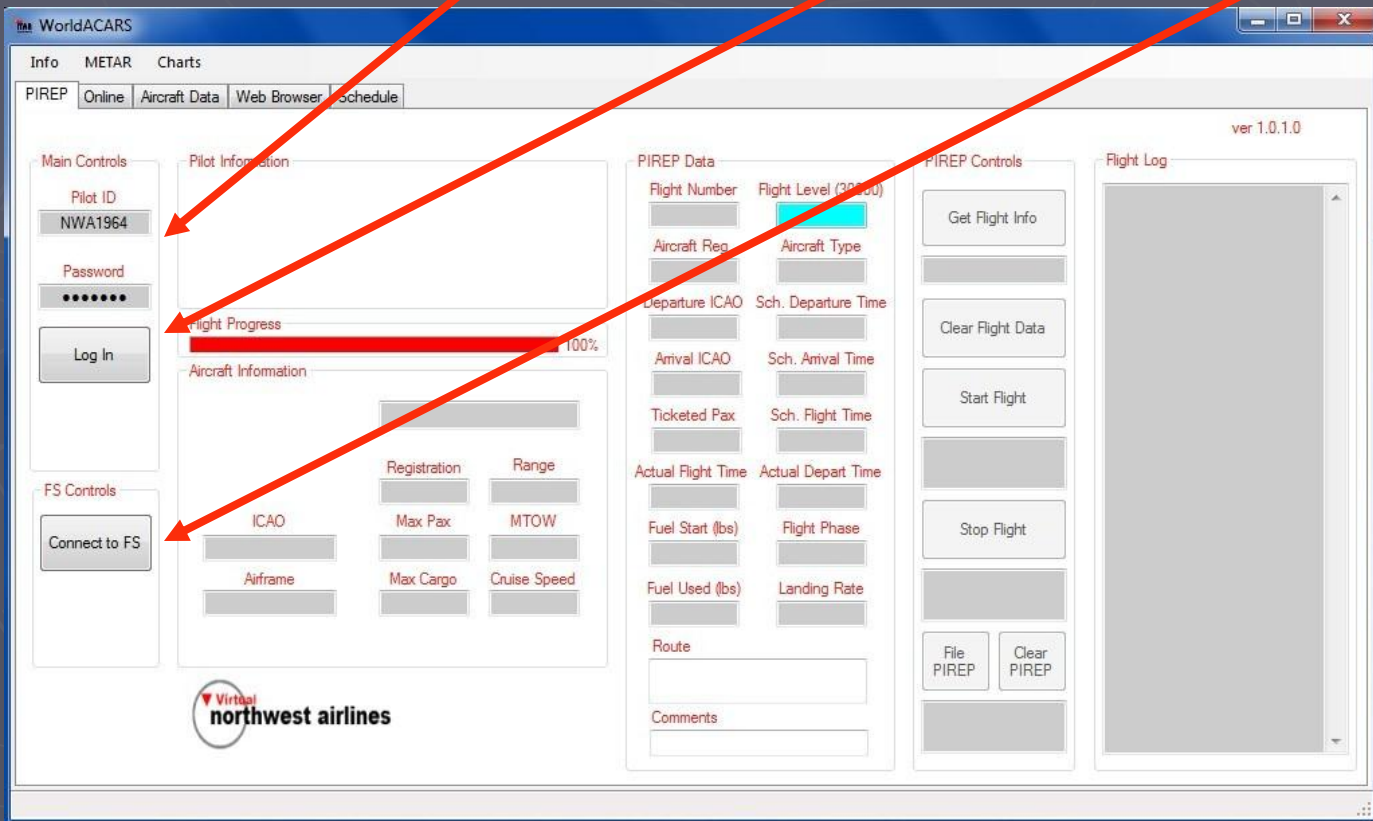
WorldACARS

Info METAR Charts

PIREP Online Aircraft Data Web Browser Schedule

ver 1.0.1.0

Main Controls

Pilot ID

NWA1964

Password

•••••••

Log In

FS Controls

Connect to FS

Pilot Information

Flight Progress

100%

Aircraft Information

Registration

Range

ICAO

Max Pax

MTOW

Airframe

Max Cargo

Cruise Speed

Virtual northwest airlines

PIREP Data

Flight Number

Flight Level (30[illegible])

Aircraft Reg

Aircraft Type

Departure ICAO

Sch. Departure Time

Arrival ICAO

Sch. Arrival Time

Ticketed Pax

Sch. Flight Time

Actual Flight Time

Actual Depart Time

Fuel Start (lbs)

Flight Phase

Fuel Used (lbs)

Landing Rate

Route

Comments

PIREP Controls

Get Flight Info

Clear Flight Data

Start Flight

Stop Flight

File PIREP

Clear PIREP

Flight Log